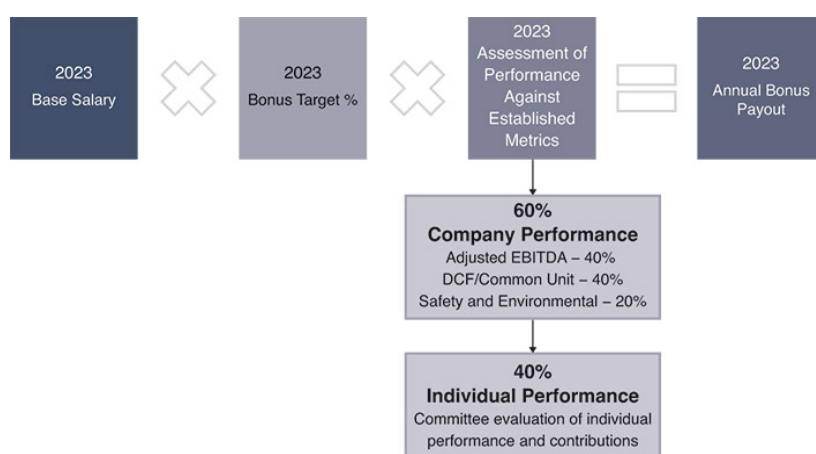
2023
Base Salary

2023
Bonus Target %

2023
Assessment of Performance Against Established Metrics

2023
Annual Bonus Payout

60%
Company Performance
Adjusted EBITDA – 40%
DCF/Common Unit – 40%
Safety and Environmental – 20%

40%
Individual Performance
Committee evaluation of individual performance and contributions